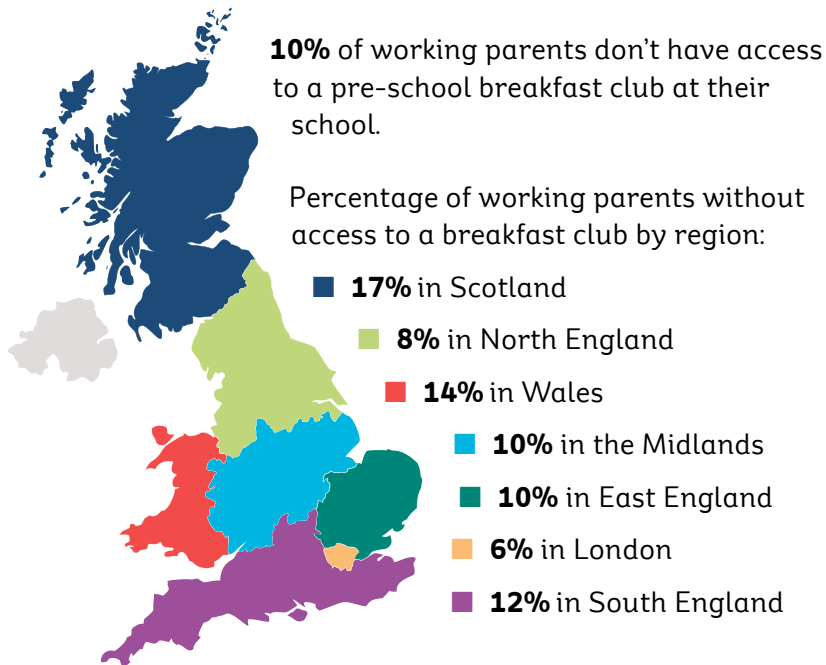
**10%** of working parents don't have access to a pre-school breakfast club at their school.

Percentage of working parents without access to a breakfast club by region:

**17%** in Scotland

**8%** in North England

**14%** in Wales

**10%** in the Midlands

**10%** in East England

**6%** in London

**12%** in South England